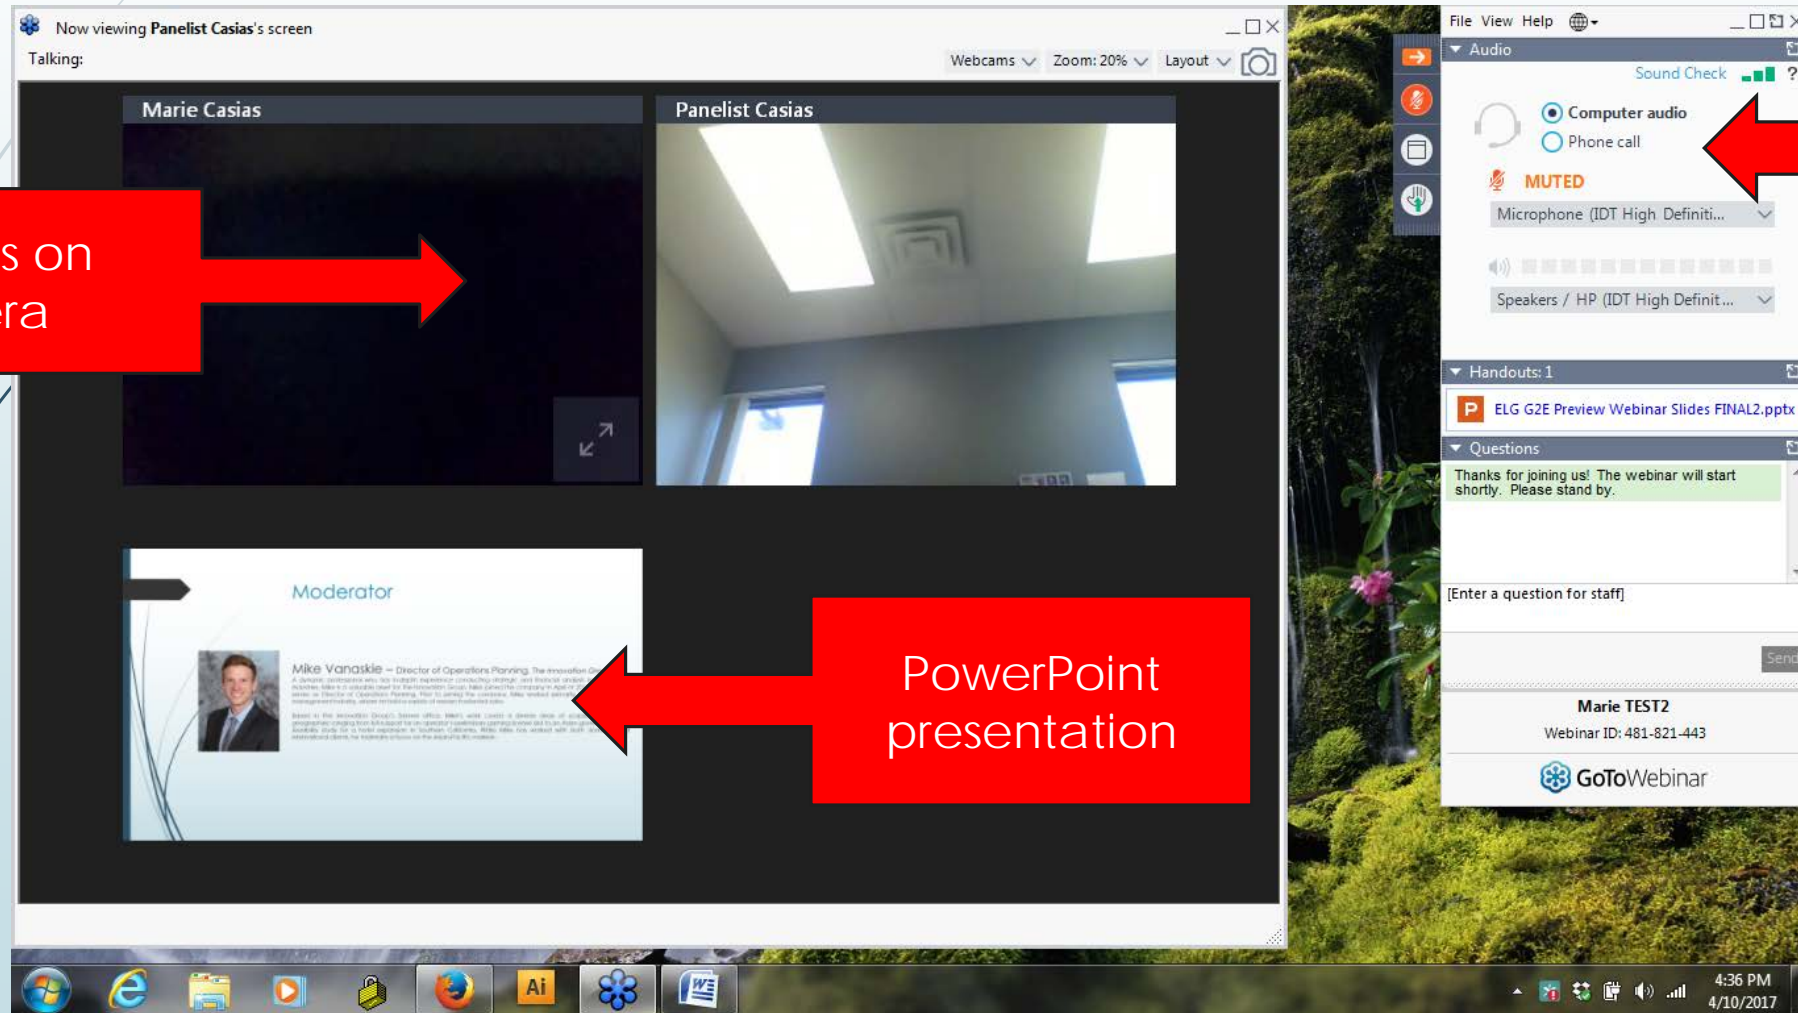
Now viewing Panelist Casias's screen

Talking:

Webcams Zoom: 20% Layout

Marie Casias

Panelist Casias

s on
ra

Moderator

Mike Vanaskie – Director of Operations Planning

PowerPoint presentation

File View Help

Audio

Sound Check

Computer audio

Phone call

MUTED

Microphone (IDT High Definiti...

Speakers / HP (IDT High Definit...

Handouts: 1

ELG G2E Preview Webinar Slides FINAL2.pptx

Questions

Thanks for joining us! The webinar will start shortly. Please stand by.

[Enter a question for staff]

Send

Marie TEST2

Webinar ID: 481-821-443

GoToWebinar

Ai

4:36 PM
4/10/2017